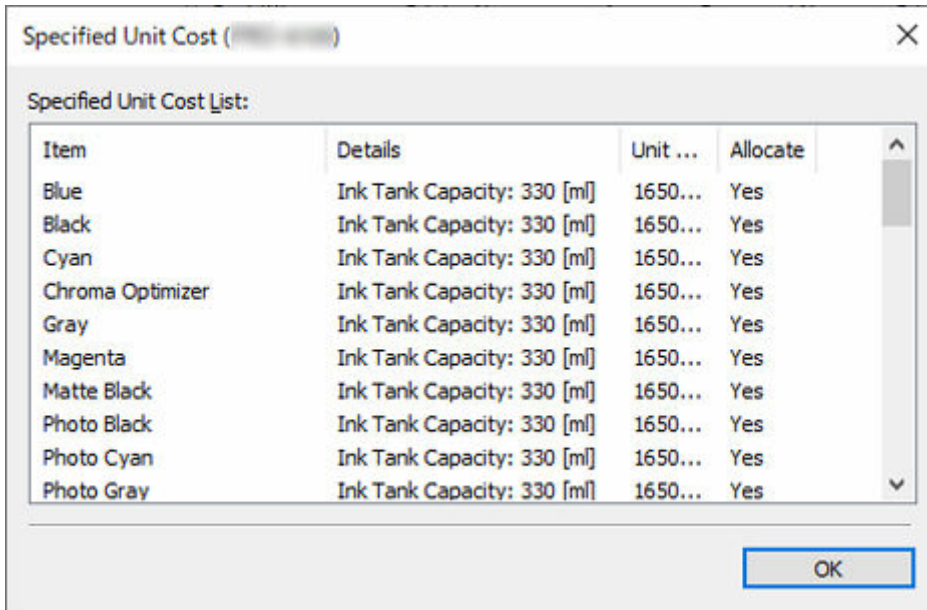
Specified Unit Cost ([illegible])

Specified Unit Cost List:

| Item | Details | Unit ... | Allocate |
|---|---|---|---|
| Blue | Ink Tank Capacity: 330 [ml] | 1650... | Yes |
| Black | Ink Tank Capacity: 330 [ml] | 1650... | Yes |
| Cyan | Ink Tank Capacity: 330 [ml] | 1650... | Yes |
| Chroma Optimizer | Ink Tank Capacity: 330 [ml] | 1650... | Yes |
| Gray | Ink Tank Capacity: 330 [ml] | 1650... | Yes |
| Magenta | Ink Tank Capacity: 330 [ml] | 1650... | Yes |
| Matte Black | Ink Tank Capacity: 330 [ml] | 1650... | Yes |
| Photo Black | Ink Tank Capacity: 330 [ml] | 1650... | Yes |
| Photo Cyan | Ink Tank Capacity: 330 [ml] | 1650... | Yes |
| Photo Gray | Ink Tank Capacity: 330 [ml] | 1650... | Yes |

OK